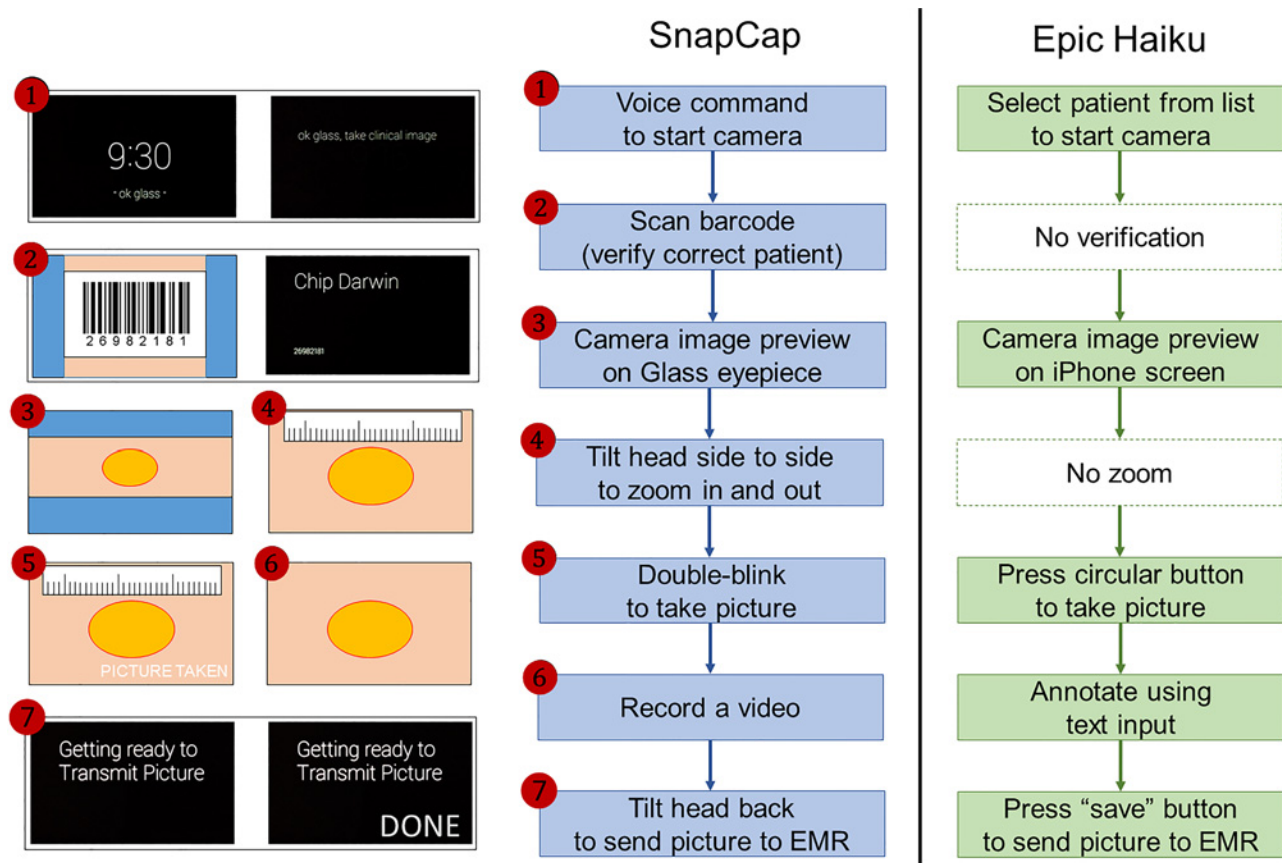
1

9:30

• ok glass •

ok glass, take clinical image

2

26982181

Chip Darwin

26982181

3

4

5

PICTURE TAKEN

6

7

Getting ready to Transmit Picture

Getting ready to Transmit Picture

DONE

SnapCap

1 Voice command to start camera

2 Scan barcode (verify correct patient)

3 Camera image preview on Glass eyepiece

4 Tilt head side to side to zoom in and out

5 Double-blink to take picture

6 Record a video

7 Tilt head back to send picture to EMR

Epic Haiku

Select patient from list to start camera

No verification

Camera image preview on iPhone screen

No zoom

Press circular button to take picture

Annotate using text input

Press “save” button to send picture to EMR